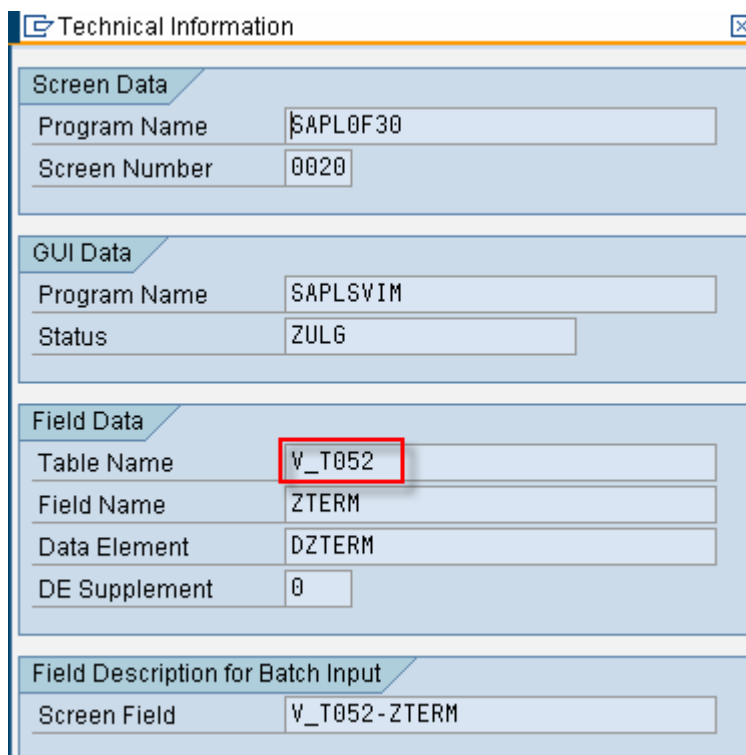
Technical Information

Screen Data

Program Name SAPL0F30
Screen Number 0020

GUI Data

Program Name SAPLSVIM
Status ZULG

Field Data

Table Name V_T052
Field Name ZTERM
Data Element DZTERM
DE Supplement 0

Field Description for Batch Input

Screen Field V_T052-ZTERM